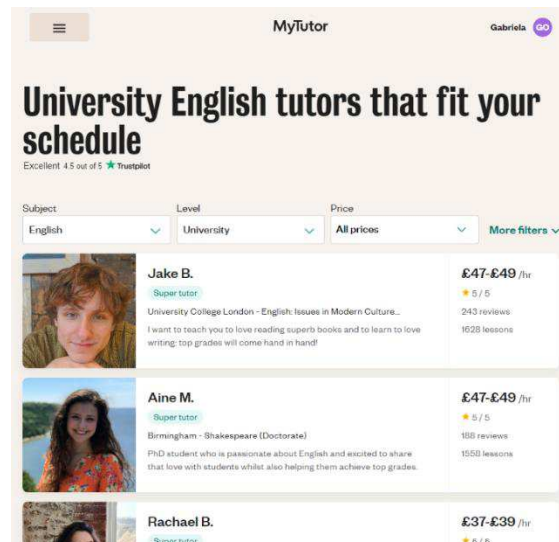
MyTutor

Gabriela GO

University English tutors that fit your schedule

Excellent 4.5 out of 5 ★ Trustpilot

Subject
English

Level
University

Price
All prices

More filters

Jake B.
Super tutor
University College London - English: Issues in Modern Culture...
I want to teach you to love reading superb books and to learn to love writing: top grades will come hand in hand!
£47-£49 /hr
★ 5 / 5
243 reviews
1628 lessons

Aine M.
Super tutor
Birmingham - Shakespeare (Doctorate)
PhD student who is passionate about English and excited to share that love with students whilst also helping them achieve top grades.
£47-£49 /hr
★ 5 / 5
188 reviews
1558 lessons

Rachael B.
Super tutor
£37-£39 /hr
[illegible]